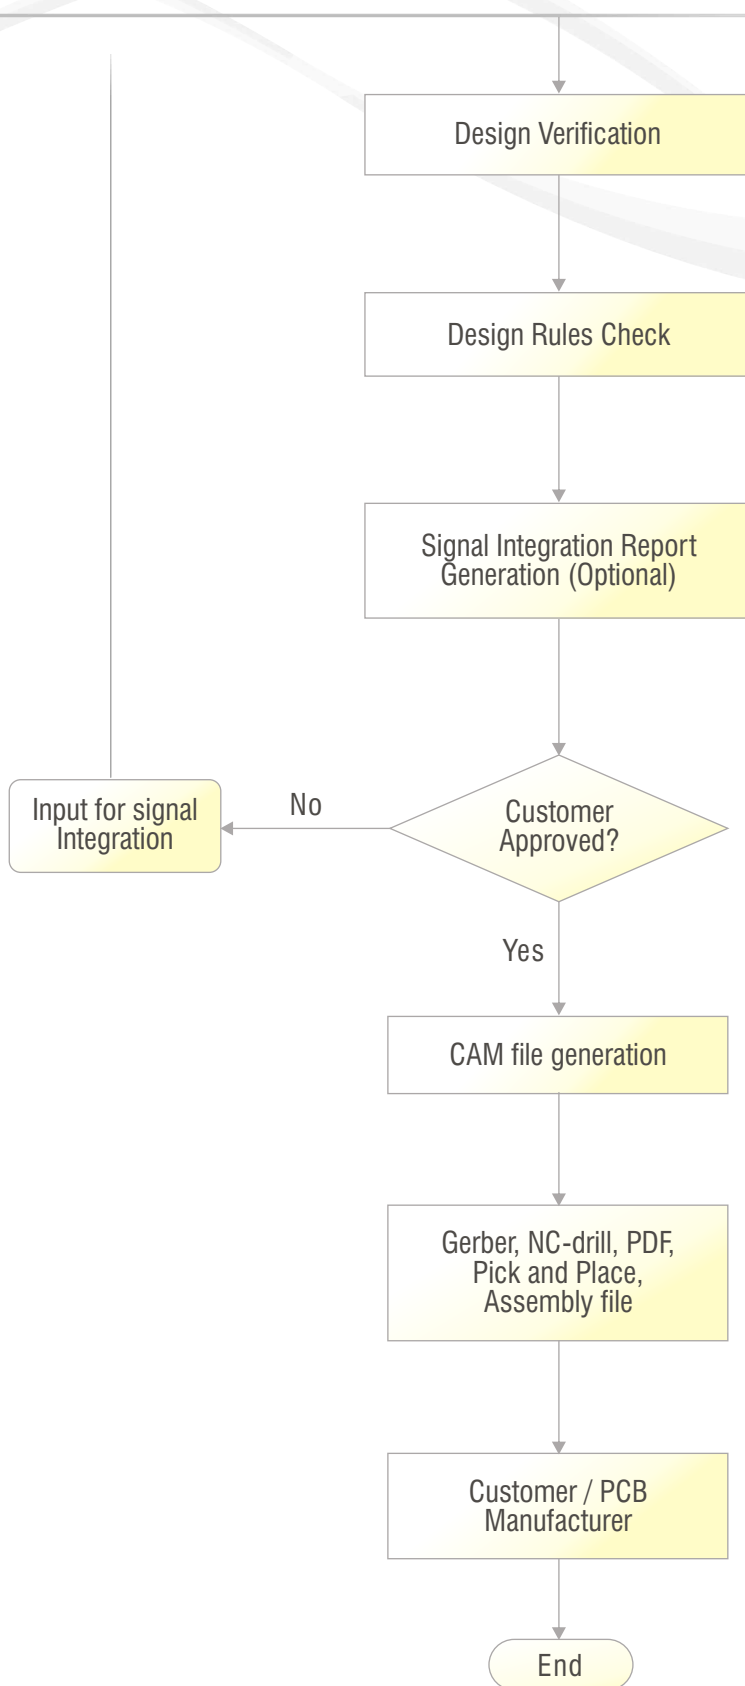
Design Verification

Design Rules Check

Signal Integration Report Generation (Optional)

Input for signal Integration

No

Customer Approved?

Yes

CAM file generation

Gerber, NC-drill, PDF, Pick and Place, Assembly file

Customer / PCB Manufacturer

End